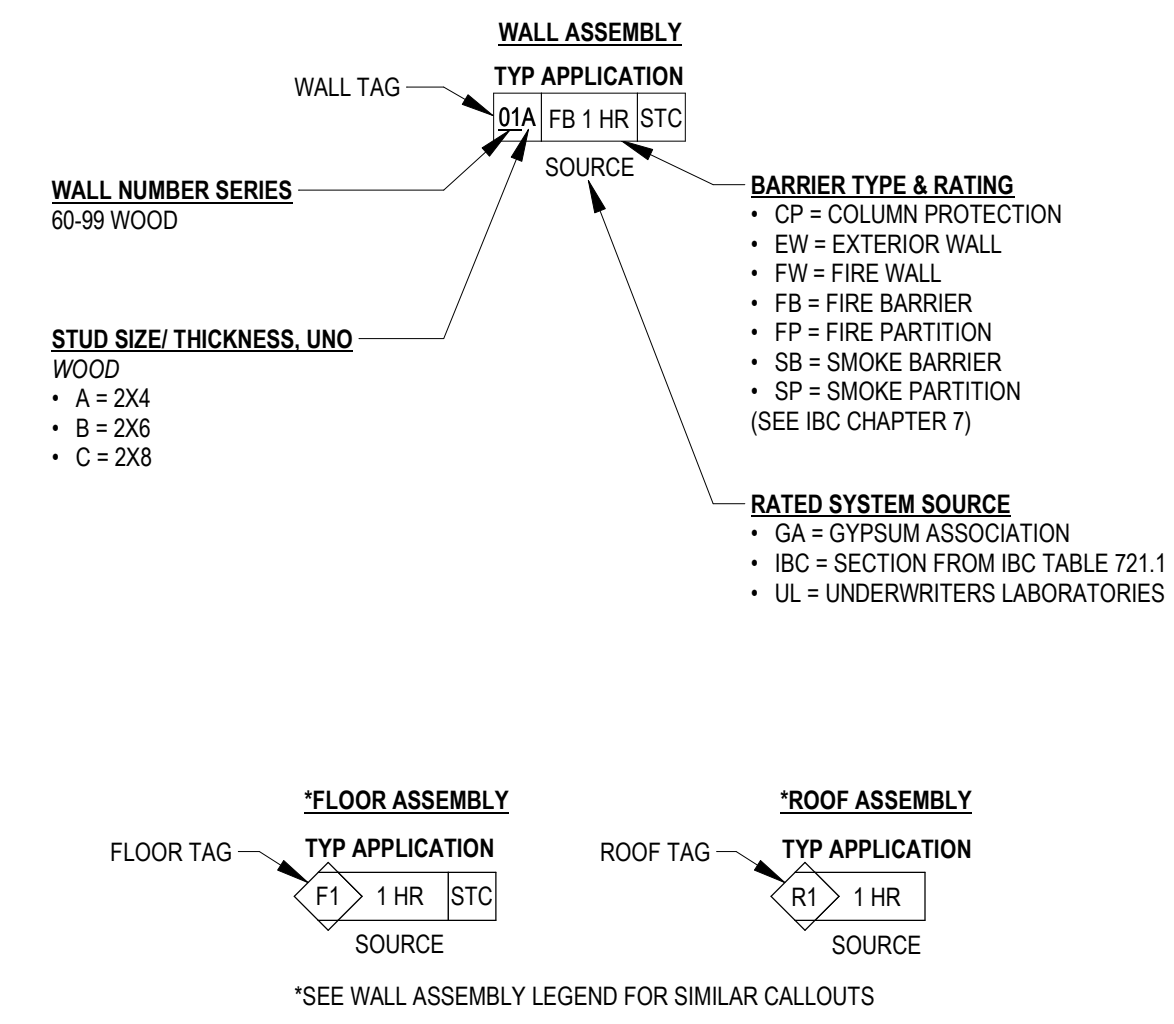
WALL ASSEMBLY

TYP APPLICATION

WALL TAG

01A FB 1 HR STC

SOURCE

WALL NUMBER SERIES
60-99 WOOD

BARRIER TYPE & RATING
• CP = COLUMN PROTECTION
• EW = EXTERIOR WALL
• FW = FIRE WALL
• FB = FIRE BARRIER
• FP = FIRE PARTITION
• SB = SMOKE BARRIER
• SP = SMOKE PARTITION
(SEE IBC CHAPTER 7)

STUD SIZE/ THICKNESS, UNO
WOOD
• A = 2X4
• B = 2X6
• C = 2X8

RATED SYSTEM SOURCE
• GA = GYPSUM ASSOCIATION
• IBC = SECTION FROM IBC TABLE 721.1
• UL = UNDERWRITERS LABORATORIES

*FLOOR ASSEMBLY

TYP APPLICATION

FLOOR TAG

F1 1 HR STC

SOURCE

*ROOF ASSEMBLY

TYP APPLICATION

ROOF TAG

R1 1 HR

SOURCE

*SEE WALL ASSEMBLY LEGEND FOR SIMILAR CALLOUTS